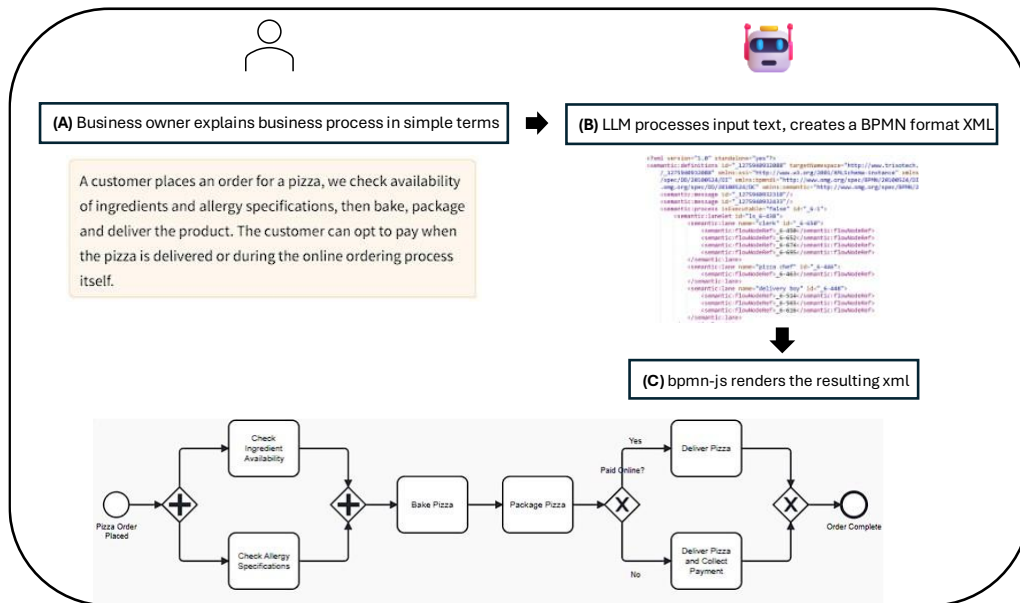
**(A)** Business owner explains business process in simple terms

**(B)** LLM processes input text, creates a BPMN format XML

A customer places an order for a pizza, we check availability of ingredients and allergy specifications, then bake, package and deliver the product. The customer can opt to pay when the pizza is delivered or during the online ordering process itself.

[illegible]

**(C)** bpmn-js renders the resulting xml

Pizza Order Placed

Check Ingredient Availability

Check Allergy Specifications

Bake Pizza

Package Pizza

Paid Online?

Yes

No

Deliver Pizza

Deliver Pizza and Collect Payment

Order Complete